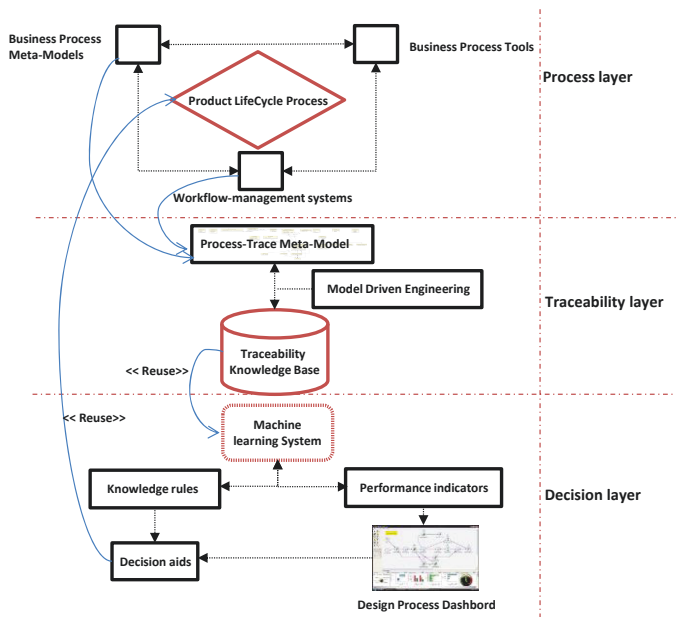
Business Process Meta-Models

Business Process Tools

Process layer

Product LifeCycle Process

Workflow-management systems

Process-Trace Meta-Model

Model Driven Engineering

Traceability layer

<< Reuse>>

Traceability Knowledge Base

<< Reuse>>

Machine learning System

Knowledge rules

Performance indicators

Decision layer

Decision aids

Design Process Dashbord